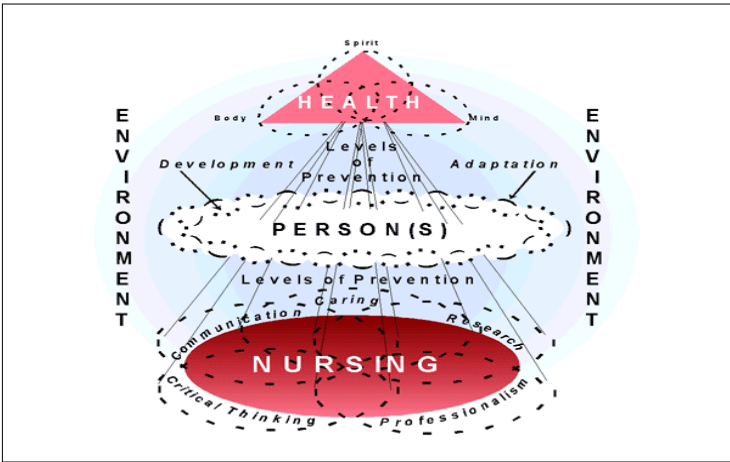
Spirit

HEALTH

Body

Mind

ENVIRONMENT

ENVIRONMENT

Levels of Prevention

Development

Adaptation

PERSON(S)

Levels of Prevention

Caring

Communication

Research

NURSING

Critical Thinking

Professionalism